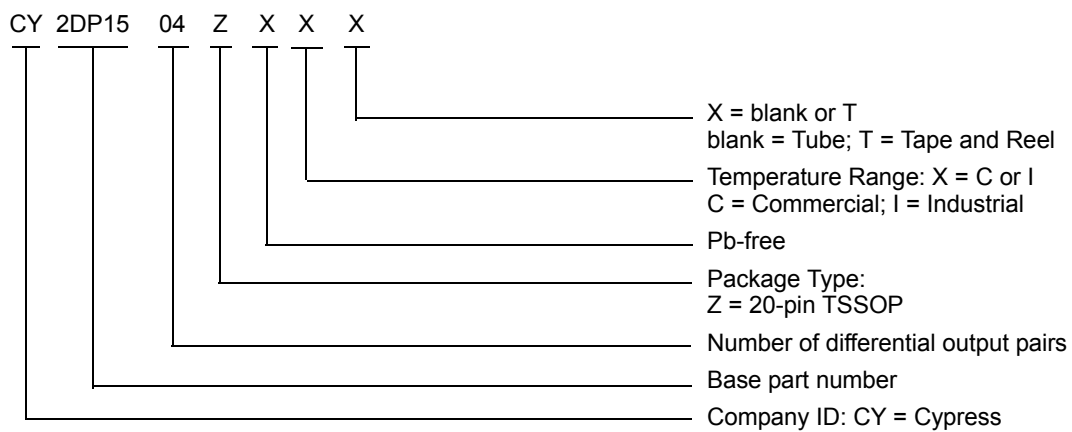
CY 2DP15 04 Z X X X

X = blank or T
blank = Tube; T = Tape and Reel

Temperature Range: X = C or I
C = Commercial; I = Industrial

Pb-free

Package Type:
Z = 20-pin TSSOP

Number of differential output pairs

Base part number

Company ID: CY = Cypress